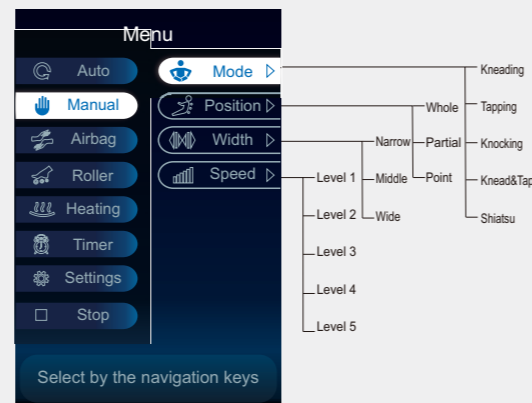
Menu

Auto
Manual
Airbag
Roller
Heating
Timer
Settings
Stop

Mode ▷
Position ▷
Width ▷
Speed ▷

Level 1
Level 2
Level 3
Level 4
Level 5

Narrow
Middle
Wide

Whole
Partial
Point

Kneading
Tapping
Knocking
Knead&Tap
Shiatsu

Select by the navigation keys